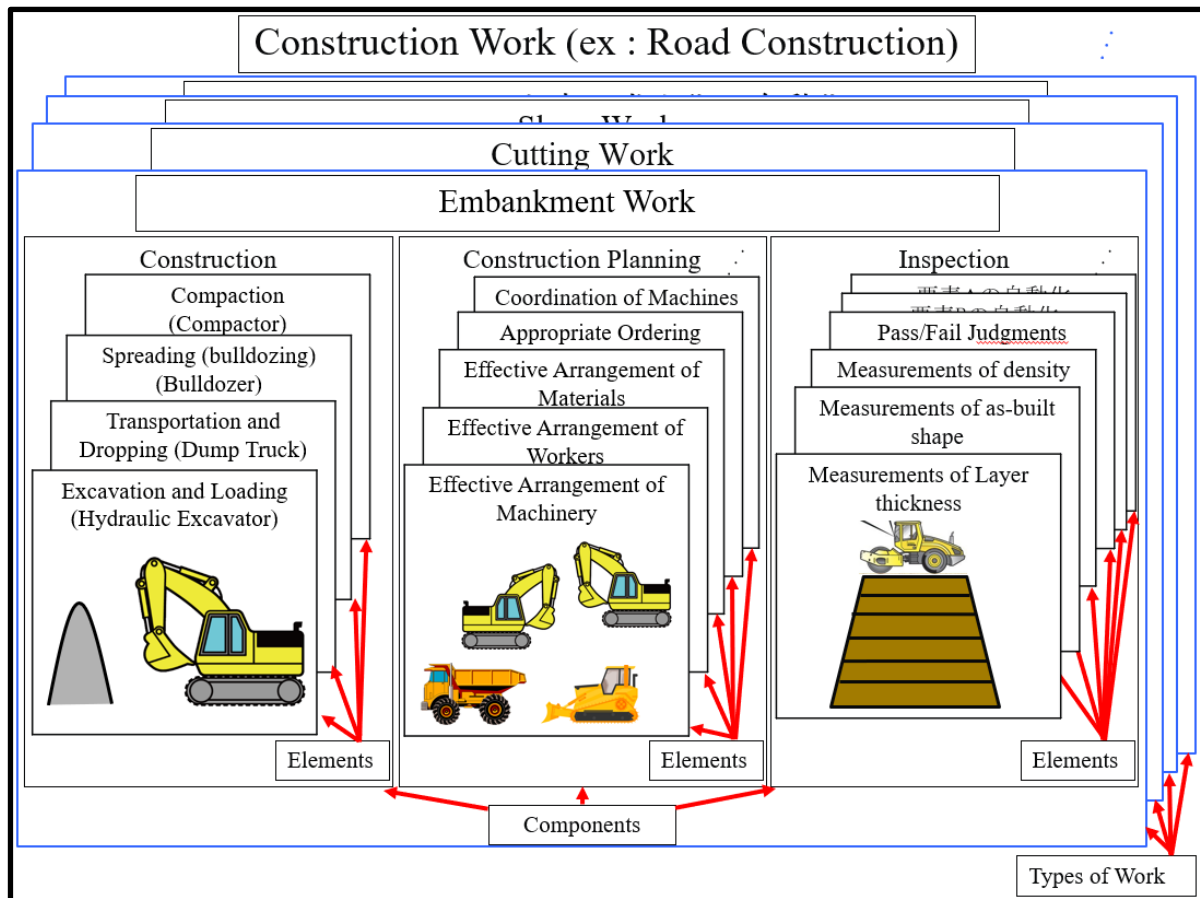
Construction Work (ex : Road Construction)

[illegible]

Slope Work

Cutting Work

Embankment Work

Construction

Compaction (Compactor)

Spreading (bulldozing) (Bulldozer)

Transportation and Dropping (Dump Truck)

Excavation and Loading (Hydraulic Excavator)

Elements

Construction Planning

Coordination of Machines

Appropriate Ordering

Effective Arrangement of Materials

Effective Arrangement of Workers

Effective Arrangement of Machinery

Elements

Inspection

要素Aの自動化

要素Bの自動化

Pass/Fail Judgments

Measurements of density

Measurements of as-built shape

Measurements of Layer thickness

Elements

Components

Types of Work